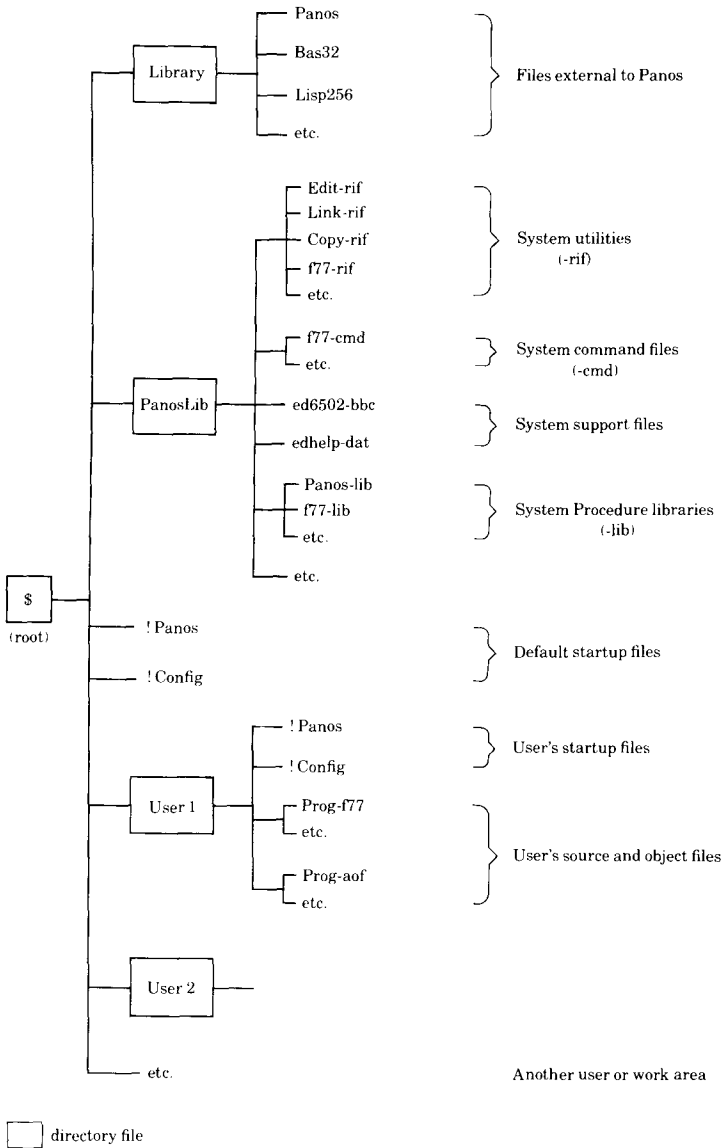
Library
Panos
Bas32
Lisp256
etc.
Files external to Panos

Edit-rif
Link-rif
Copy-rif
f77-rif
etc.
System utilities (-rif)

PanosLib
f77-cmd
etc.
System command files (-cmd)

ed6502-bbc
edhelp-dat
System support files

Panos-lib
f77-lib
etc.
System Procedure libraries (-lib)

etc.

$
(root)

! Panos
! Config
Default startup files

User 1
! Panos
! Config
User's startup files

Prog-f77
etc.
Prog-aof
etc.
User's source and object files

User 2

etc.
Another user or work area

directory file